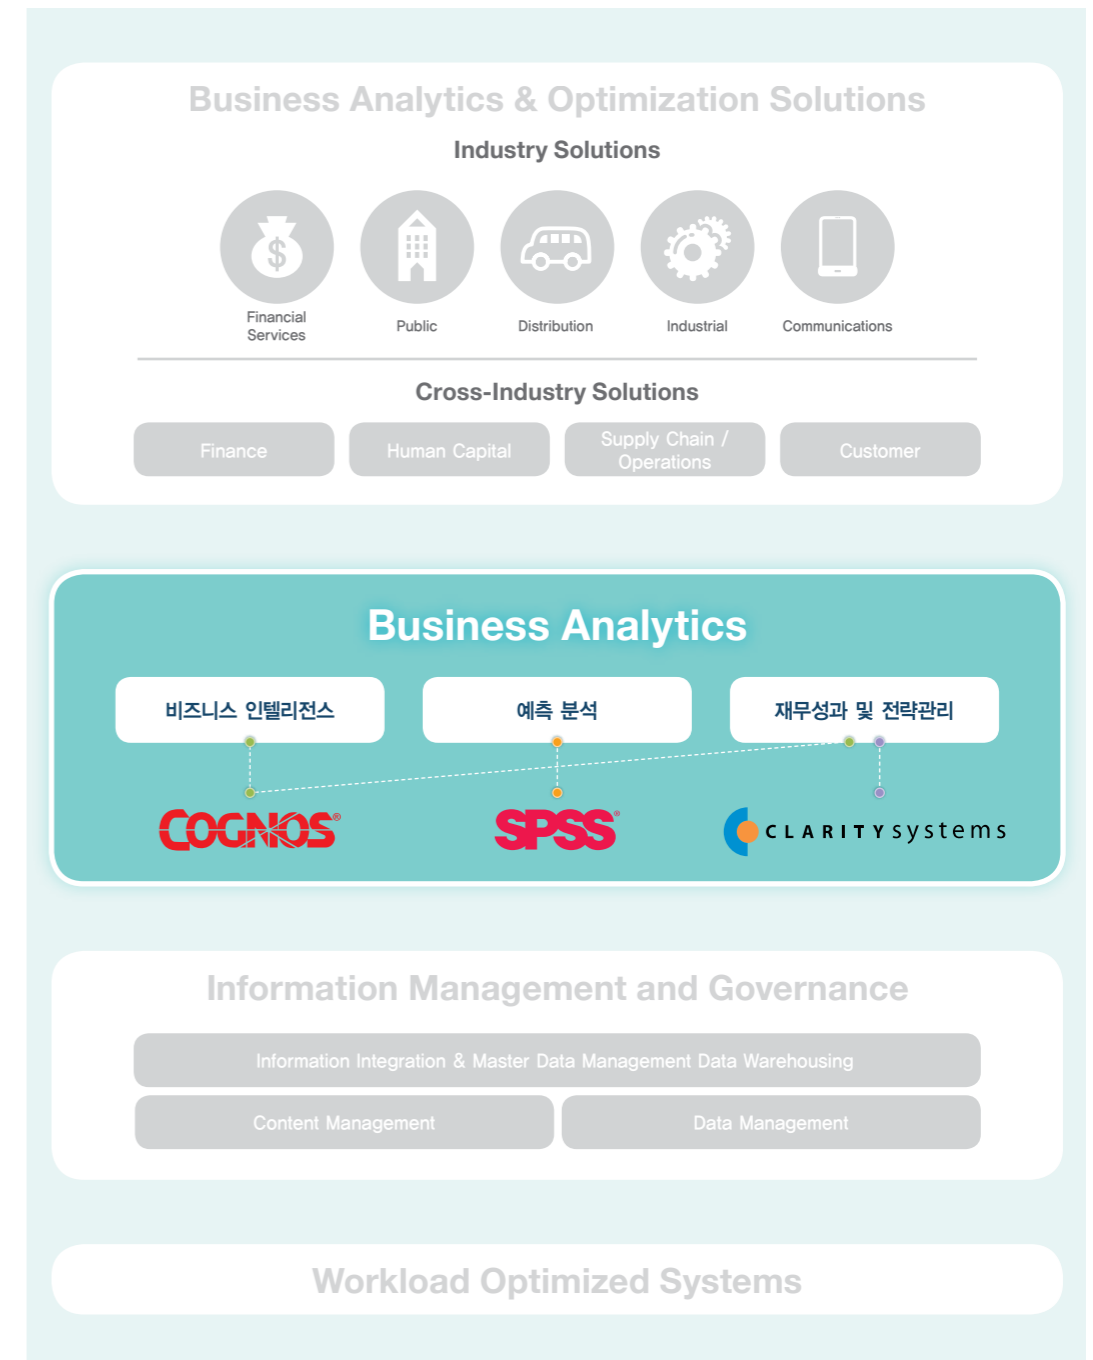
Business Analytics & Optimization Solutions

Industry Solutions

$

Financial Services

Public

Distribution

Industrial

Communications

Cross-Industry Solutions

Finance

Human Capital

Supply Chain / Operations

Customer

Business Analytics

비즈니스 인텔리전스

예측 분석

재무성과 및 전략관리

COGNOS®

SPSS®

CLARITY systems

Information Management and Governance

Information Integration & Master Data Management Data Warehousing

Content Management

Data Management

Workload Optimized Systems